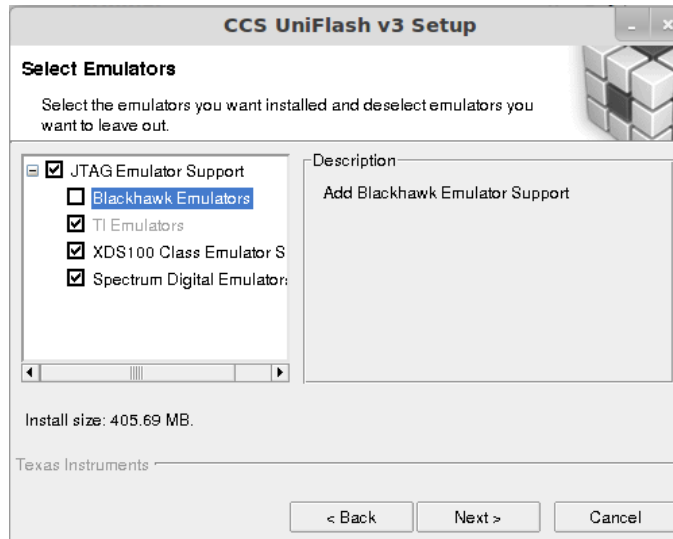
CCS UniFlash v3 Setup

Select Emulators

Select the emulators you want installed and deselect emulators you want to leave out.

JTAG Emulator Support
Blackhawk Emulators
TI Emulators
XDS100 Class Emulator S
Spectrum Digital Emulators

Description

Add Blackhawk Emulator Support

Install size: 405.69 MB.

Texas Instruments

< Back
Next >
Cancel